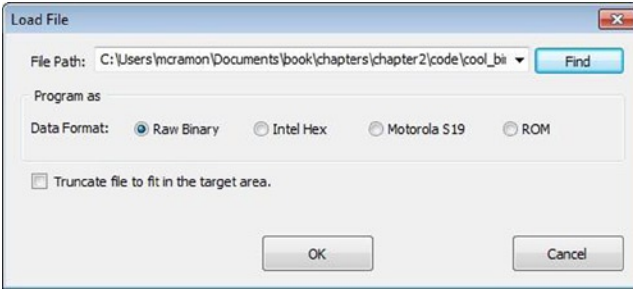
Load File

File Path: C:\Users\mcramon\Documents\book\chapters\chapter2\code\cool_bi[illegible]

Find

Program as

Data Format: Raw Binary Intel Hex Motorola S19 ROM

Truncate file to fit in the target area.

OK

Cancel